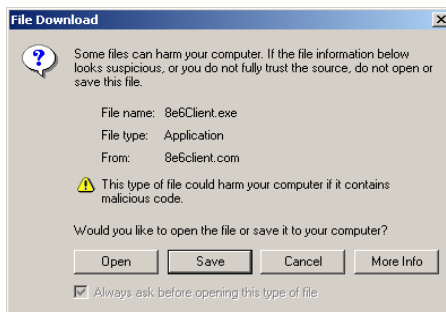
File Download

Some files can harm your computer. If the file information below looks suspicious, or you do not fully trust the source, do not open or save this file.

File name: 8e6Client.exe
File type: Application
From: 8e6client.com

This type of file could harm your computer if it contains malicious code.

Would you like to open the file or save it to your computer?

Open | Save | Cancel | More Info

Always ask before opening this type of file